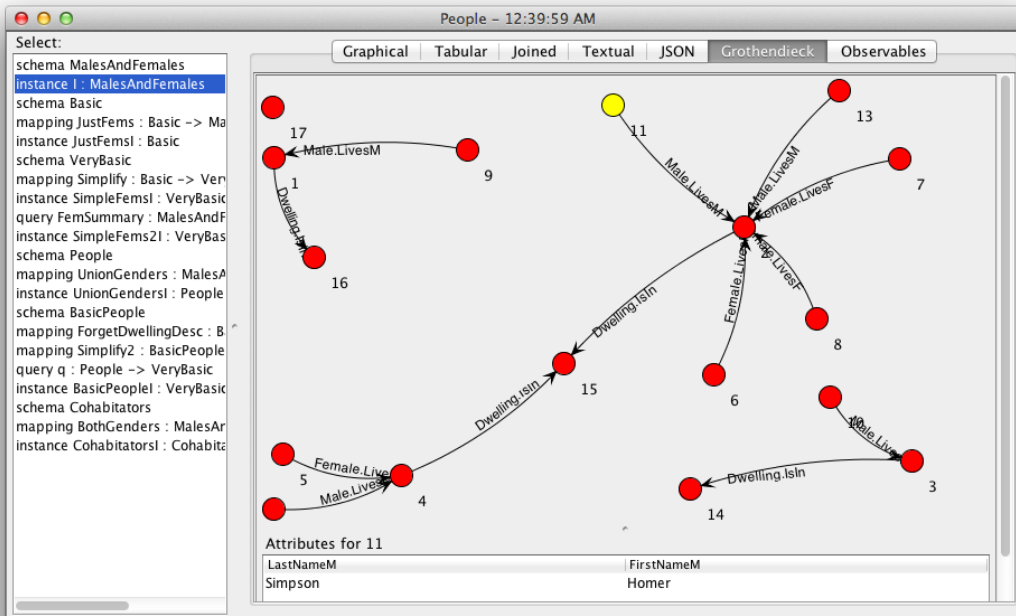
People - 12:39:59 AM

Select:

schema MalesAndFemales
instance I : MalesAndFemales
schema Basic
mapping JustFems : Basic -> Ma
instance JustFemsI : Basic
schema VeryBasic
mapping Simplify : Basic -> Ver
instance SimpleFemsI : VeryBasic
query FemSummary : MalesAndF
instance SimpleFems2I : VeryBas
schema People
mapping UnionGenders : MalesA
instance UnionGendersI : People
schema BasicPeople
mapping ForgetDwellingDesc : B
mapping Simplify2 : BasicPeople
query q : People -> VeryBasic
instance BasicPeopleI : VeryBasic
schema Cohabitators
mapping BothGenders : MalesAr
instance CohabitatorsI : Cohabita

Graphical | Tabular | Joined | Textual | JSON | Grothendieck | Observables

17
1
Male.LivesM
9
Dwelling.IsIn
16
11
Male.LivesM
13
Male.LivesM
7
Female.LivesF
2
Female.LivesF
Female.LivesF
8
Dwelling.IsIn
15
6
10
Male.LivesM
3
Dwelling.IsIn
14
Dwelling.IsIn
Female.LivesF
5
Male.LivesM
4

Attributes for 11

| LastNameM | FirstNameM |
|---|---|
| Simpson | Homer |